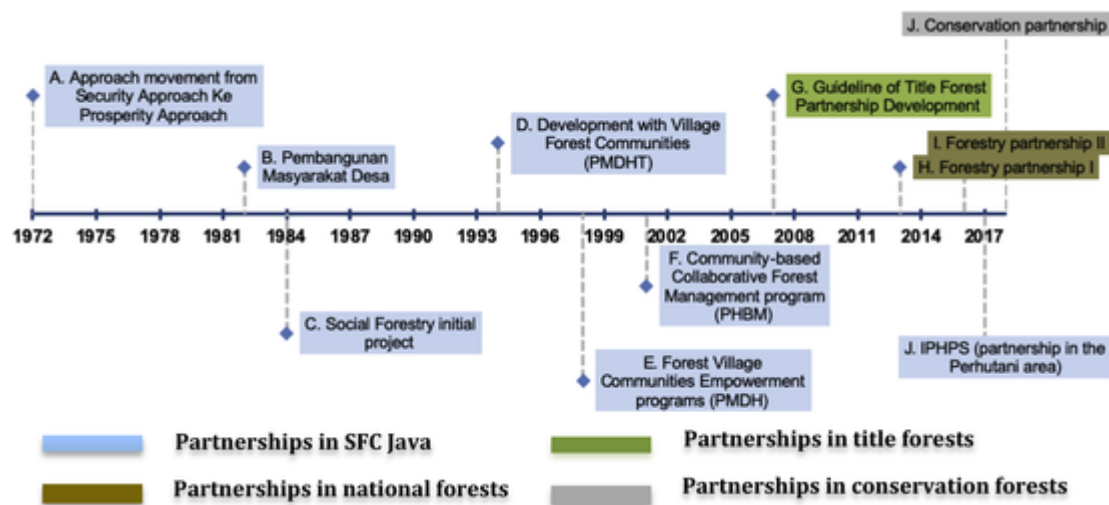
J. Conservation partnership

A. Approach movement from Security Approach Ke Prosperity Approach

G. Guideline of Title Forest Partnership Development

D. Development with Village Forest Communities (PMDHT)

I. Forestry partnership II

B. Pembangunan Masyarakat Desa

H. Forestry partnership I

1972 1975 1978 1981 1984 1987 1990 1993 1996 1999 2002 2005 2008 2011 2014 2017

F. Community-based Collaborative Forest Management program (PHBM)

C. Social Forestry initial project

J. IPHPS (partnership in the Perhutani area)

E. Forest Village Communities Empowerment programs (PMDH)

Partnerships in SFC Java

Partnerships in title forests

Partnerships in national forests

Partnerships in conservation forests